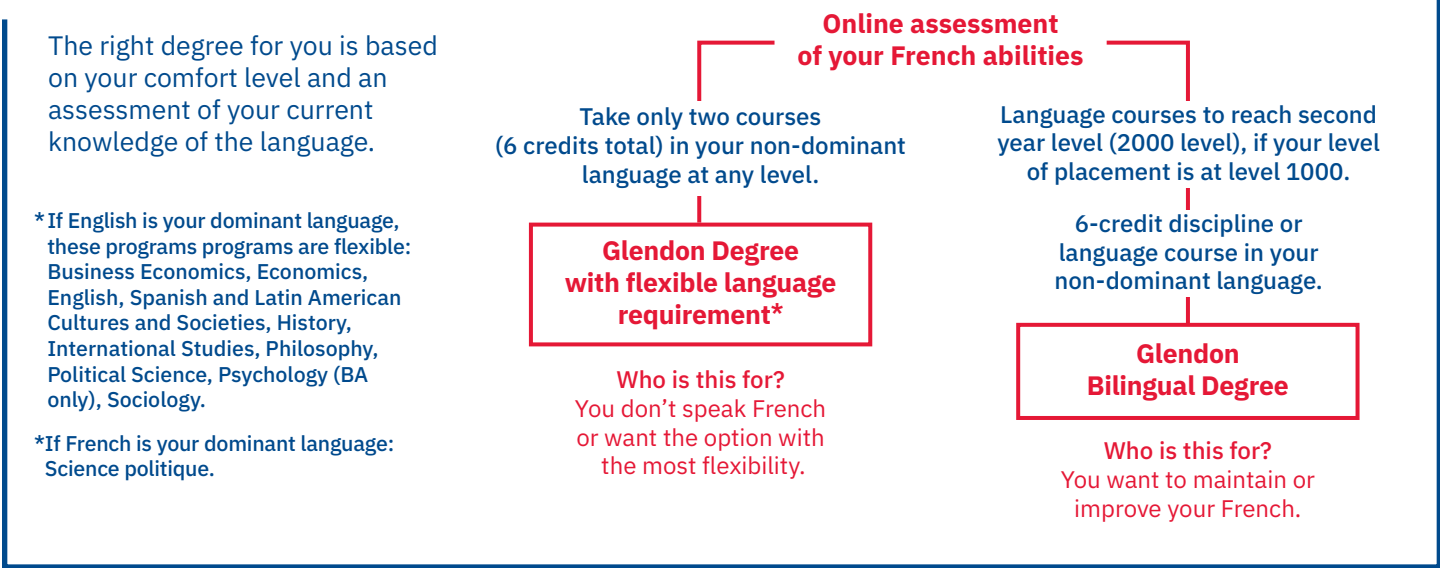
The right degree for you is based on your comfort level and an assessment of your current knowledge of the language.

*If English is your dominant language, these programs programs are flexible: Business Economics, Economics, English, Spanish and Latin American Cultures and Societies, History, International Studies, Philosophy, Political Science, Psychology (BA only), Sociology.

*If French is your dominant language: Science politique.

Online assessment of your French abilities

Take only two courses (6 credits total) in your non-dominant language at any level.

Glendon Degree with flexible language requirement*

Who is this for?
You don't speak French or want the option with the most flexibility.

Language courses to reach second year level (2000 level), if your level of placement is at level 1000.

6-credit discipline or language course in your non-dominant language.

Glendon Bilingual Degree

Who is this for?
You want to maintain or improve your French.